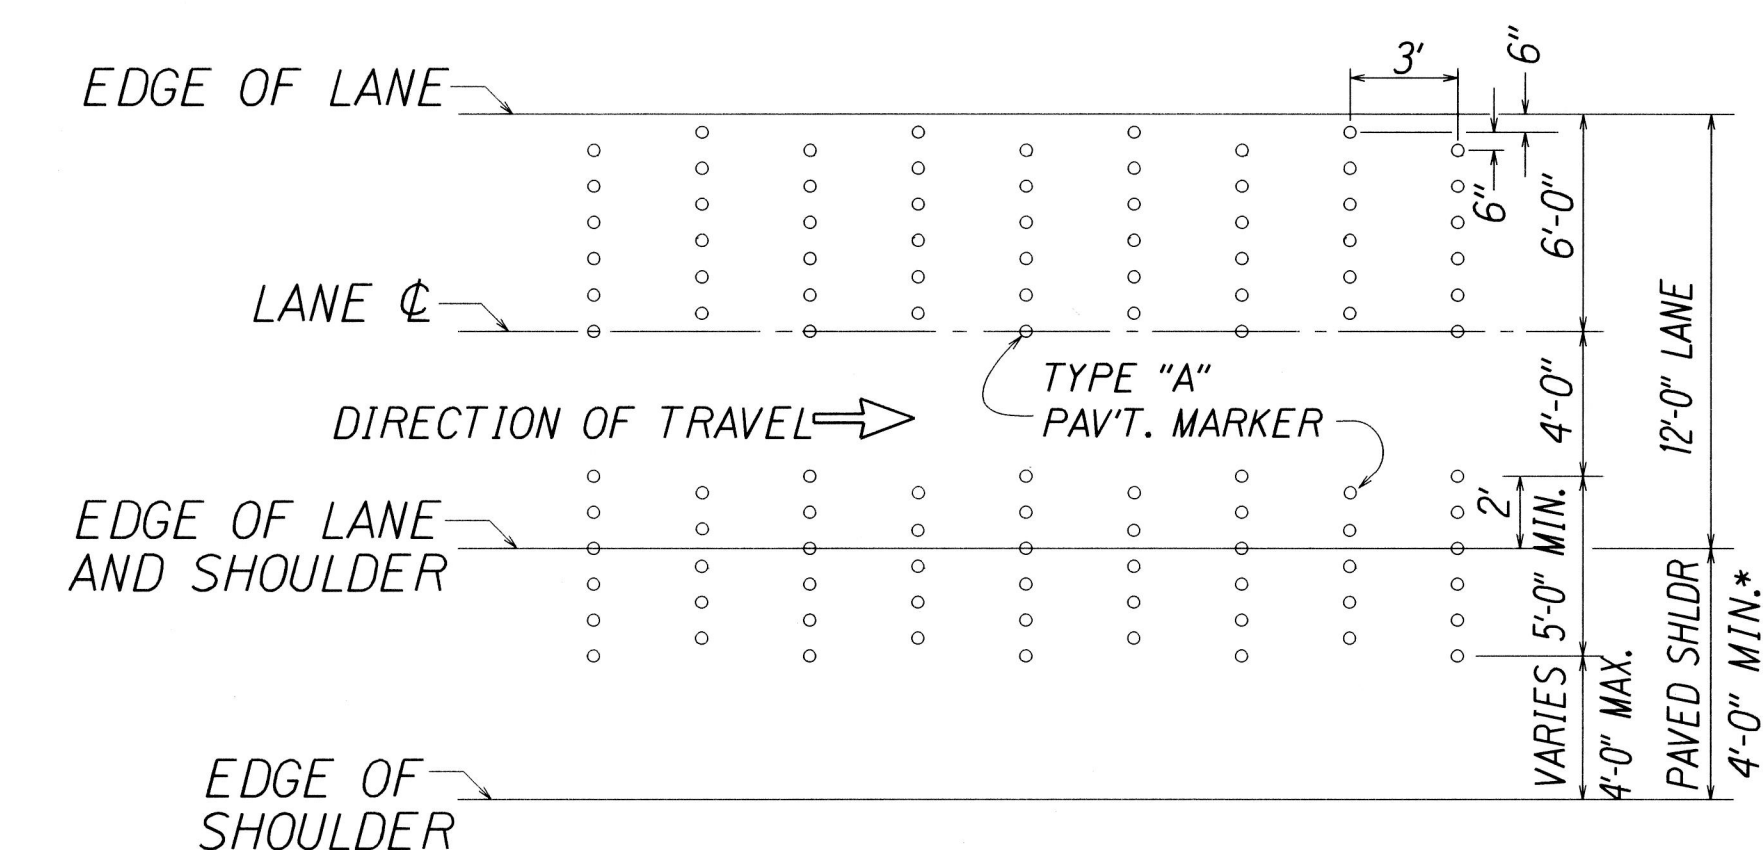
EDGE OF LANE

3'

6"

6"

6'-0"

LANE ℄

TYPE "A"
PAV'T. MARKER

DIRECTION OF TRAVEL

4'-0"

12'-0" LANE

EDGE OF LANE
AND SHOULDER

2'

5'-0" MIN.

VARIES
4'-0" MAX.

PAVED SHLDR
4'-0" MIN.*

EDGE OF
SHOULDER